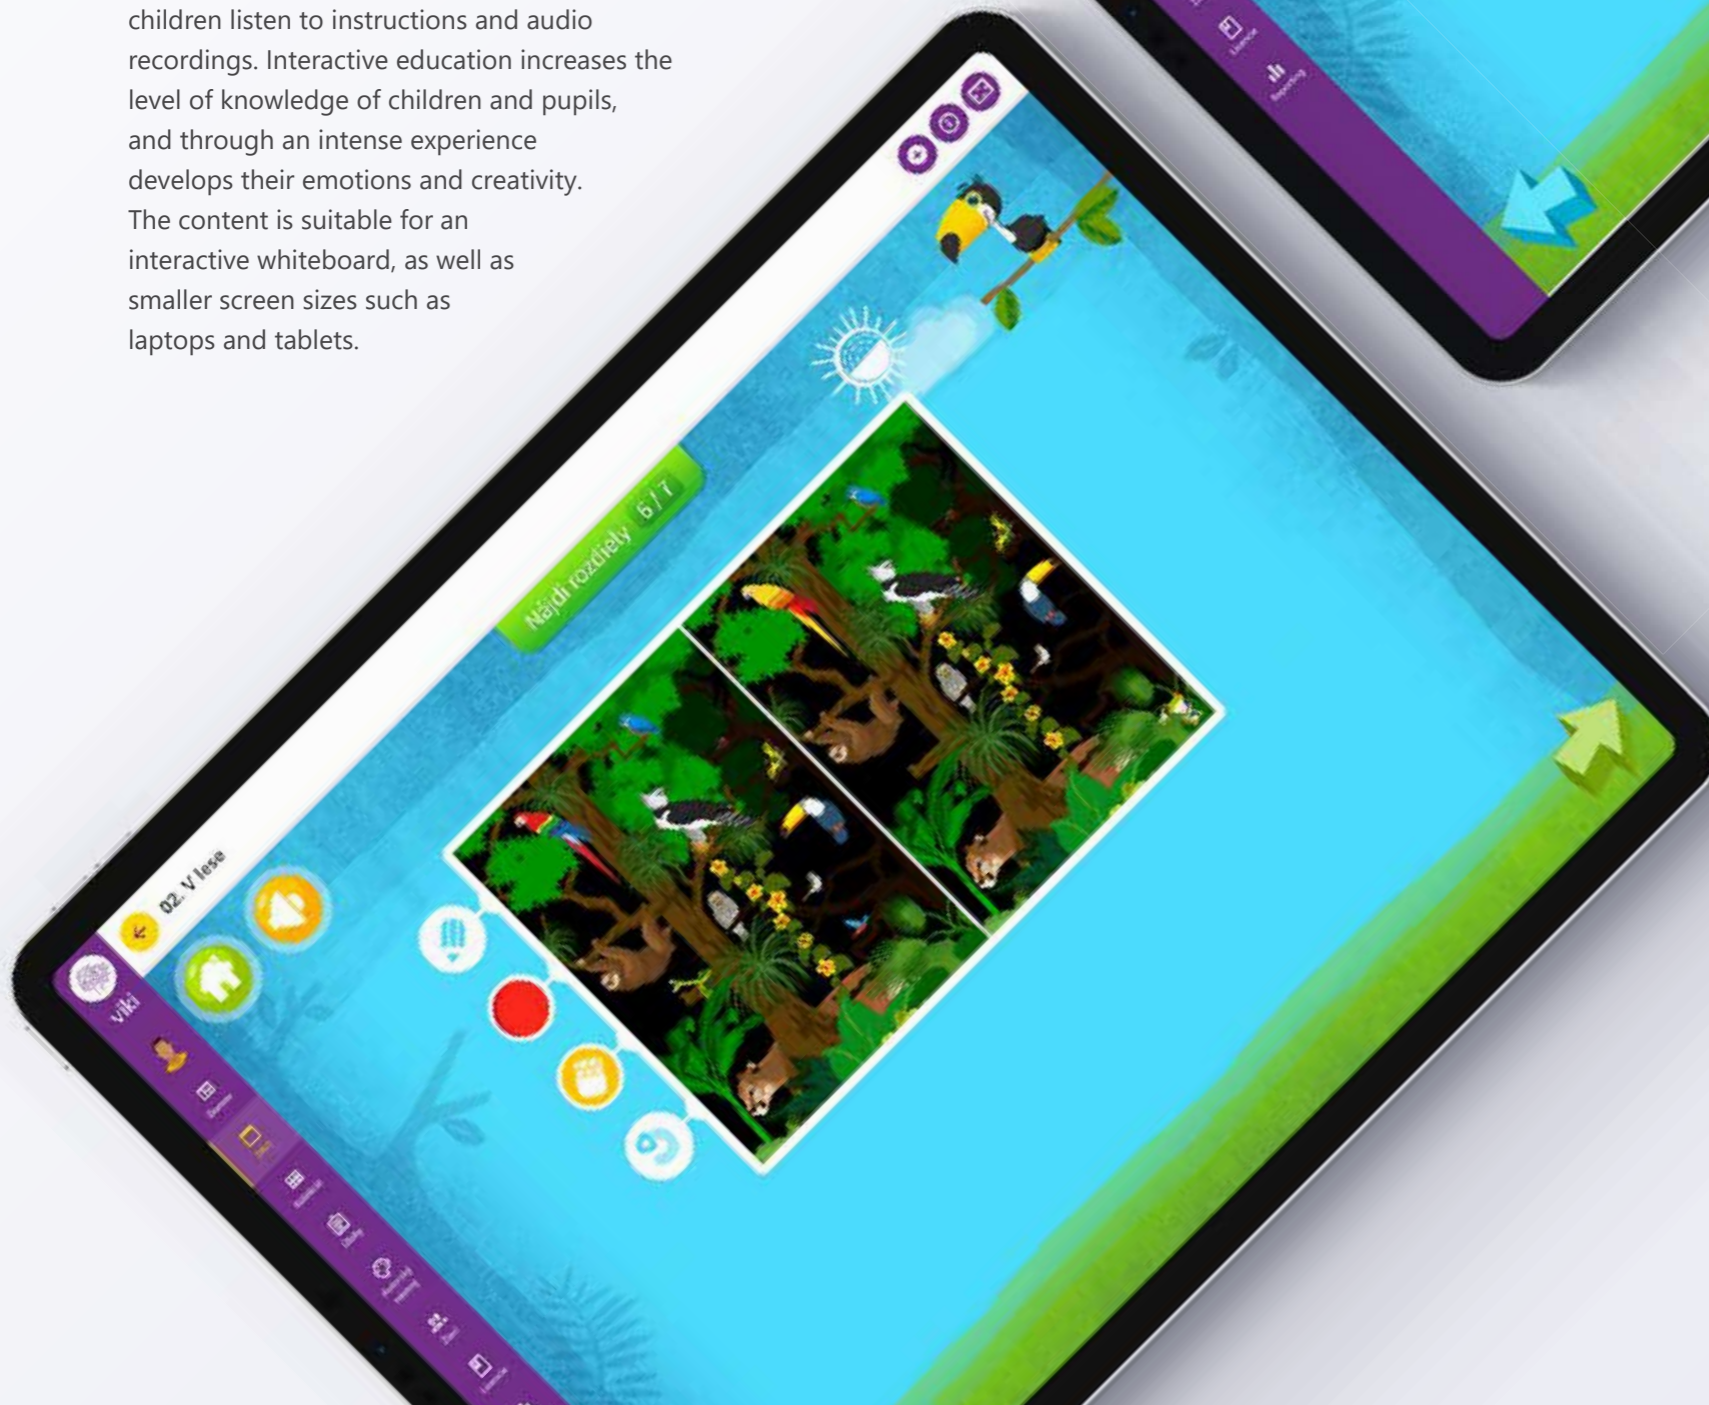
children listen to instructions and audio recordings. Interactive education increases the level of knowledge of children and pupils, and through an intense experience develops their emotions and creativity. The content is suitable for an interactive whiteboard, as well as smaller screen sizes such as laptops and tablets.

Licence
Reporting

Nájdi rozdiely 6 / 7

02. V lese

viki

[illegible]
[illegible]
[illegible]
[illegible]
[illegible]
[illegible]
Licence